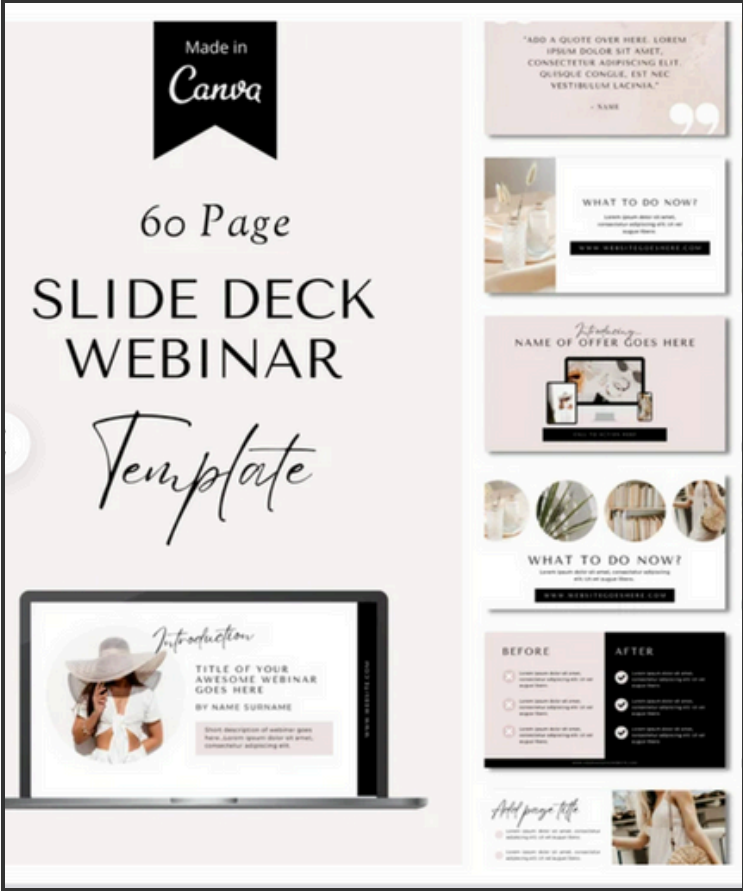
Made in
Canva

60 Page
SLIDE DECK
WEBINAR
Template

Introduction
TITLE OF YOUR AWESOME WEBINAR GOES HERE
BY NAME SURNAME
Short description of webinar goes here. Lorem ipsum dolor sit amet, consectetur adipiscing elit.
WWW.WEBSITE.COM

"ADD A QUOTE OVER HERE. LOREM IPSUM DOLOR SIT AMET, CONSECTETUR ADIPISCING ELIT. QUISQUE CONGUE, EST NEC VESTIBULUM LACINIA."
- NAME

WHAT TO DO NOW?
Lorem ipsum dolor sit amet, consectetur adipiscing elit. Ut augue libero.
WWW.WEBSITEGOESHERE.COM

Introducing...
NAME OF OFFER GOES HERE
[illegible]

WHAT TO DO NOW?
Lorem ipsum dolor sit amet, consectetur adipiscing elit. Ut augue libero.
WWW.WEBSITEGOESHERE.COM

BEFORE
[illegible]
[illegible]
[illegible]
AFTER
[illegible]
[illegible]
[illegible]

Add page title
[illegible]
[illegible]